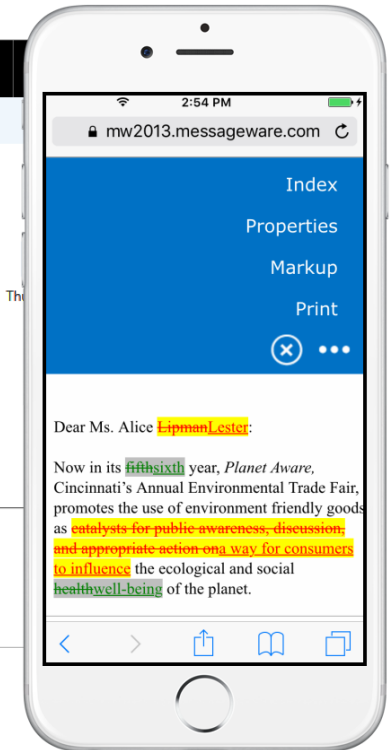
2:54 PM

mw2013.messageware.com

Index

Properties

Markup

Print

Th

Dear Ms. Alice LipmanLester:

Now in its fifthsixth year, *Planet Aware,* Cincinnati's Annual Environmental Trade Fair, promotes the use of environment friendly goods as catalysts for public awareness, discussion, and appropriate action ona way for consumers to influence the ecological and social healthwell-being of the planet.